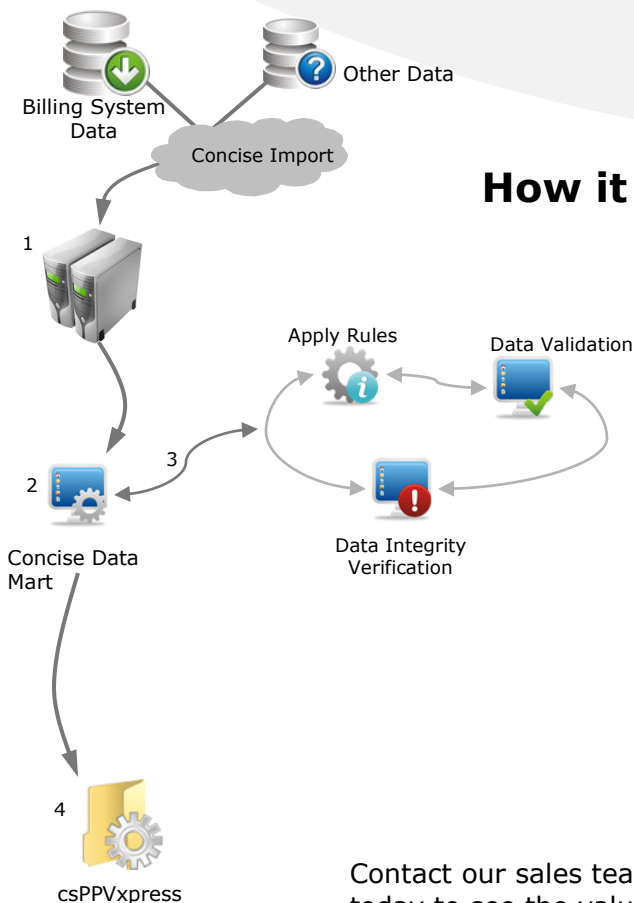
Billing System Data

Other Data

Concise Import

How it

1

Apply Rules

Data Validation

3

2

Data Integrity Verification

Concise Data Mart

4

csPPVxpress

Contact our sales tea
today to see the valu